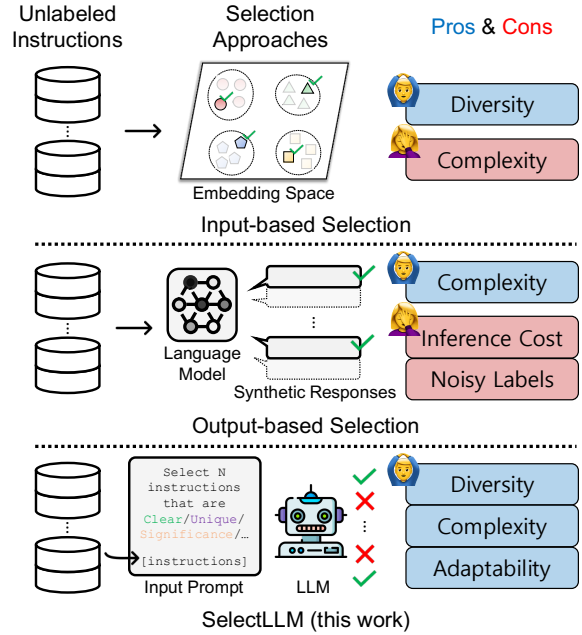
Unlabeled Instructions

Selection Approaches

Pros & Cons

Embedding Space

Diversity

Complexity

Input-based Selection

Language Model

Synthetic Responses

Complexity

Inference Cost

Noisy Labels

Output-based Selection

Select N instructions that are Clear/Unique/Significance/…

[instructions]

Input Prompt

LLM

Diversity

Complexity

Adaptability

SelectLLM (this work)